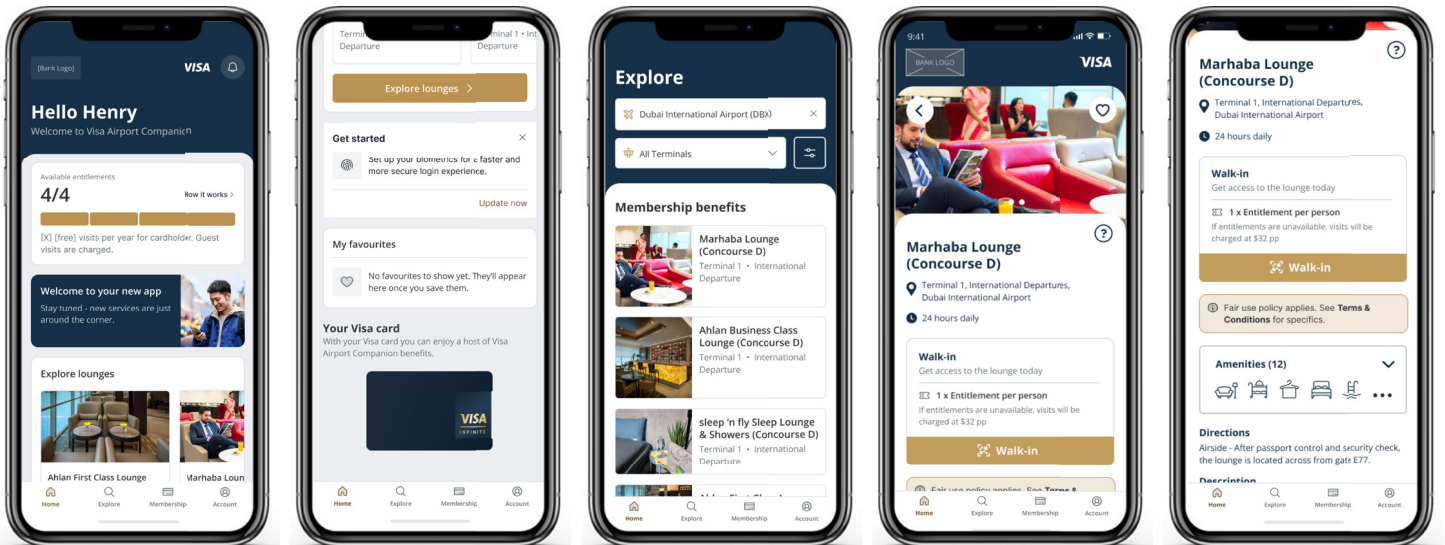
[Bank Logo]
VISA

Hello Henry
Welcome to Visa Airport Companion

Available entitlements
4/4
How it works >
[X] [free] visits per year for cardholder. Guest visits are charged.

Welcome to your new app
Stay tuned - new services are just around the corner.

Explore lounges
Ahlan First Class Lounge
Marhaba Loun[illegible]

Home
Explore
Membership
Account

Terminal
Departure
Terminal 1 · International
Departure

Explore lounges >

Get started
Set up your biometrics for a faster and more secure login experience.
Update now

My favourites
No favourites to show yet. They'll appear here once you save them.

Your Visa card
With your Visa card you can enjoy a host of Visa Airport Companion benefits.
VISA
INFINITE

Home
Explore
Membership
Account

Explore
Dubai International Airport (DBX)
All Terminals

Membership benefits
Marhaba Lounge (Concourse D)
Terminal 1 · International Departure
Ahlan Business Class Lounge (Concourse D)
Terminal 1 · International Departure
sleep 'n fly Sleep Lounge & Showers (Concourse D)
Terminal 1 · International Departure
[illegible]

Home
Explore
Membership
Account

9:41
BANK LOGO
VISA

Marhaba Lounge (Concourse D)
Terminal 1, International Departures, Dubai International Airport
24 hours daily

Walk-in
Get access to the lounge today
1 x Entitlement per person
If entitlements are unavailable, visits will be charged at $32 pp
Walk-in
Fair use policy applies. See Terms & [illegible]

Home
Explore
Membership
Account

Marhaba Lounge (Concourse D)
Terminal 1, International Departures, Dubai International Airport
24 hours daily

Walk-in
Get access to the lounge today
1 x Entitlement per person
If entitlements are unavailable, visits will be charged at $32 pp
Walk-in

Fair use policy applies. See Terms & Conditions for specifics.

Amenities (12)

Directions
Airside - After passport control and security check, the lounge is located across from gate E77.

Description

Home
Explore
Membership
Account